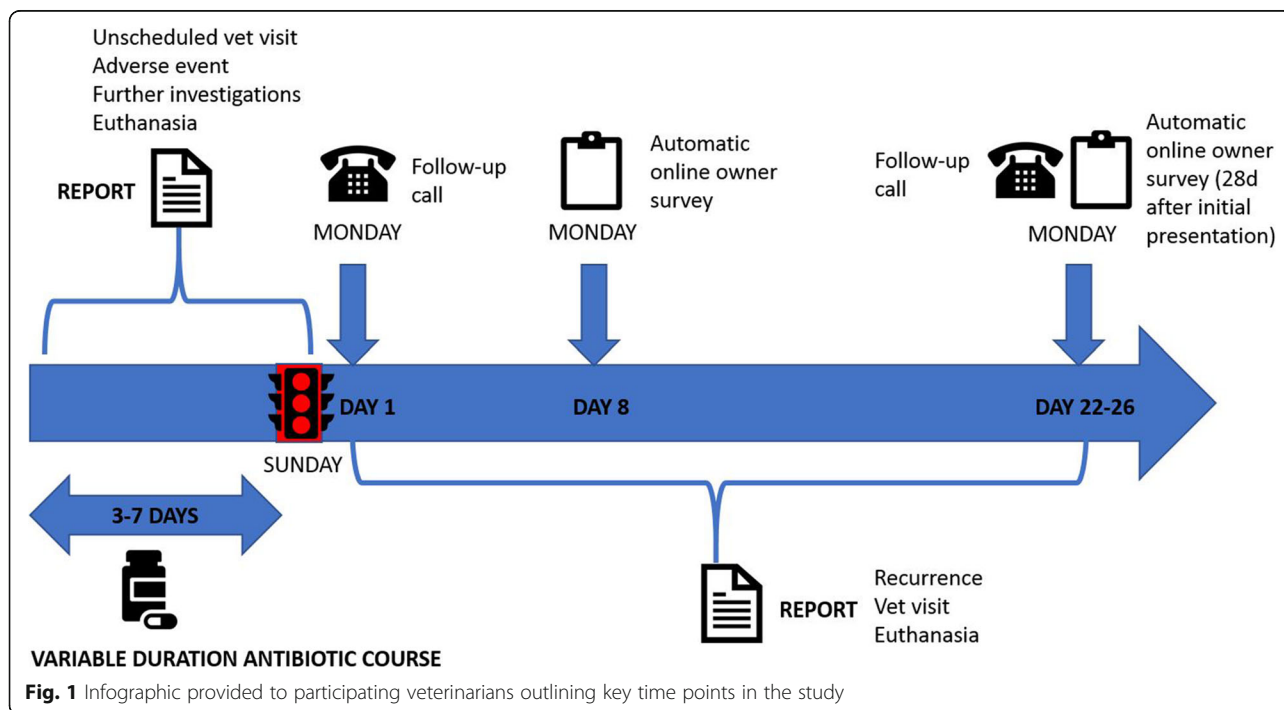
Unscheduled vet visit
Adverse event
Further investigations
Euthanasia

REPORT

Follow-up call

MONDAY

Automatic online owner survey

MONDAY

Follow-up call

MONDAY

Automatic online owner survey (28d after initial presentation)

DAY 1

DAY 8

DAY 22-26

SUNDAY

3-7 DAYS

REPORT

Recurrence
Vet visit
Euthanasia

VARIABLE DURATION ANTIBIOTIC COURSE

**Fig. 1** Infographic provided to participating veterinarians outlining key time points in the study